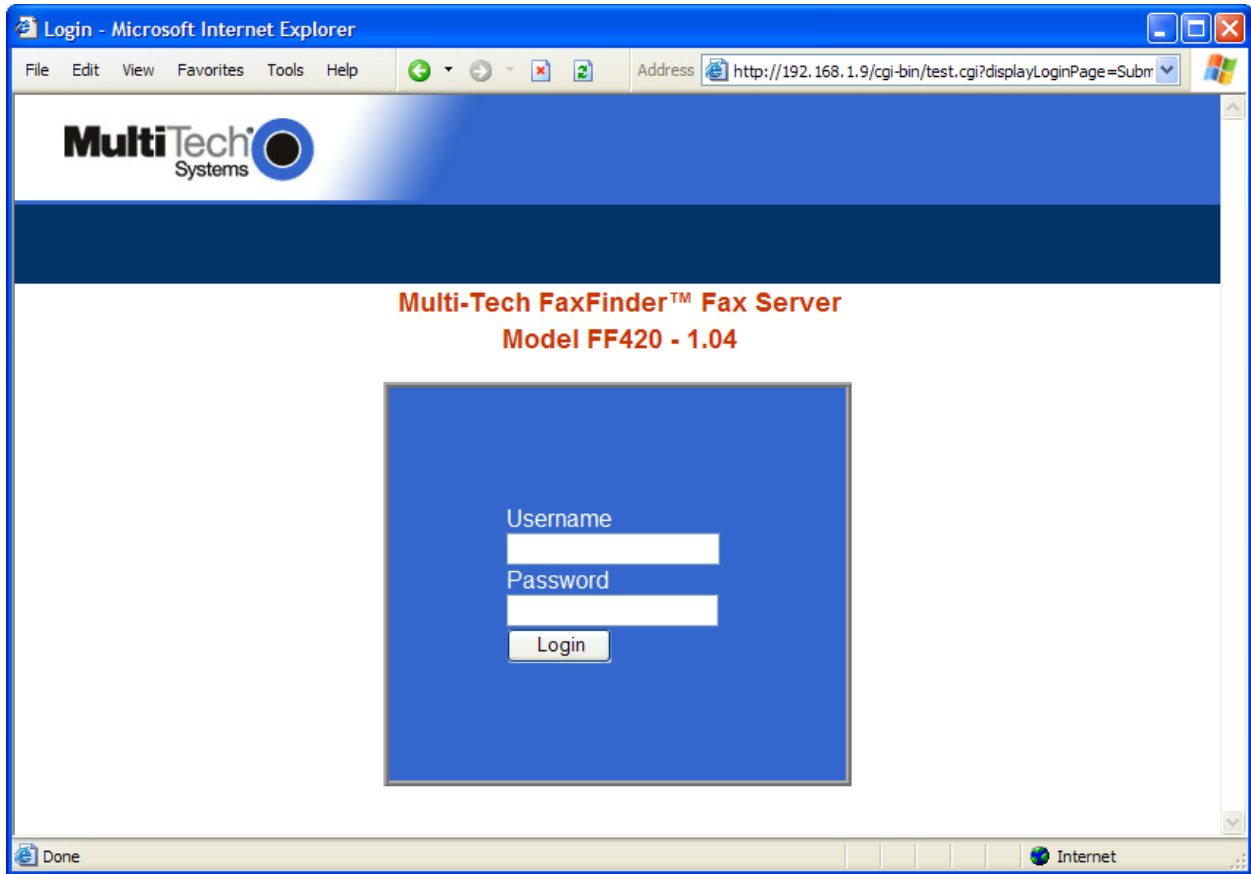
Login - Microsoft Internet Explorer

File Edit View Favorites Tools Help

Address http://192.168.1.9/cgi-bin/test.cgi?displayLoginPage=Subm

MultiTech Systems

Multi-Tech FaxFinder™ Fax Server
Model FF420 - 1.04

Username

Password

Login

Done

Internet